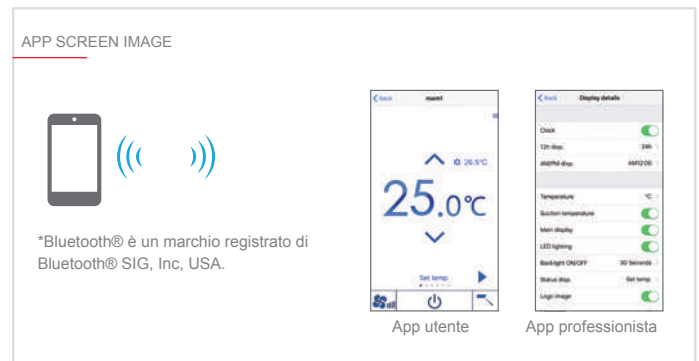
APP SCREEN IMAGE

*Bluetooth® è un marchio registrato di Bluetooth® SIG, Inc, USA.

< Back
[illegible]
26.5°C
25.0°C
Set temp.

App utente

< Back
Display details
Clock
12h disp. 24h
AM/PM disp. AM12:00
Temperature °C
Suction temperature
Main display
LED lighting
Backlight ON/OFF 30 Seconds
Status disp. Set temp.
Logo image

App professionista